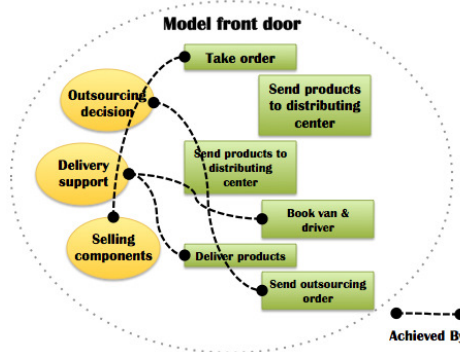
Model front door

Take order

Outsourcing decision

Send products to distributing center

Delivery support

Send products to distributing center

Book van & driver

Selling components

Deliver products

Send outsourcing order

Achieved B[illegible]